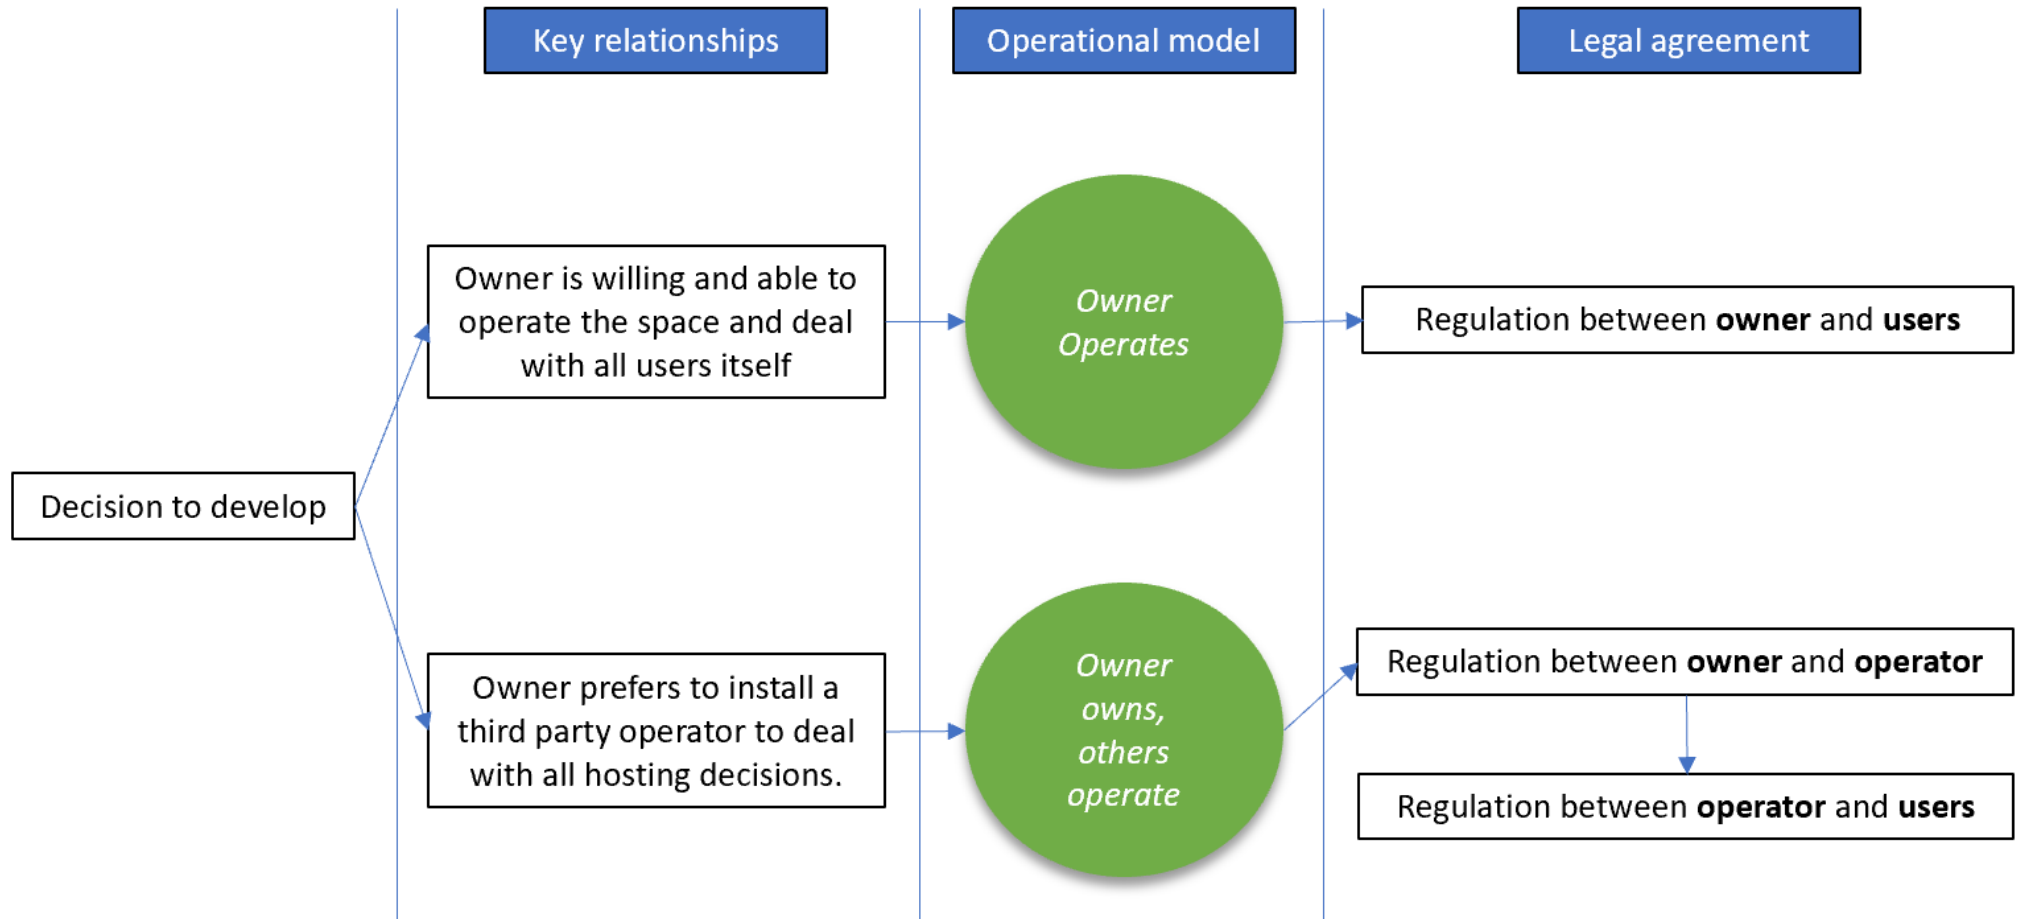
Key relationships

Operational model

Legal agreement

Decision to develop

Owner is willing and able to operate the space and deal with all users itself

Owner Operates

Regulation between **owner** and **users**

Owner prefers to install a third party operator to deal with all hosting decisions.

Owner owns, others operate

Regulation between **owner** and **operator**

Regulation between **operator** and **users**